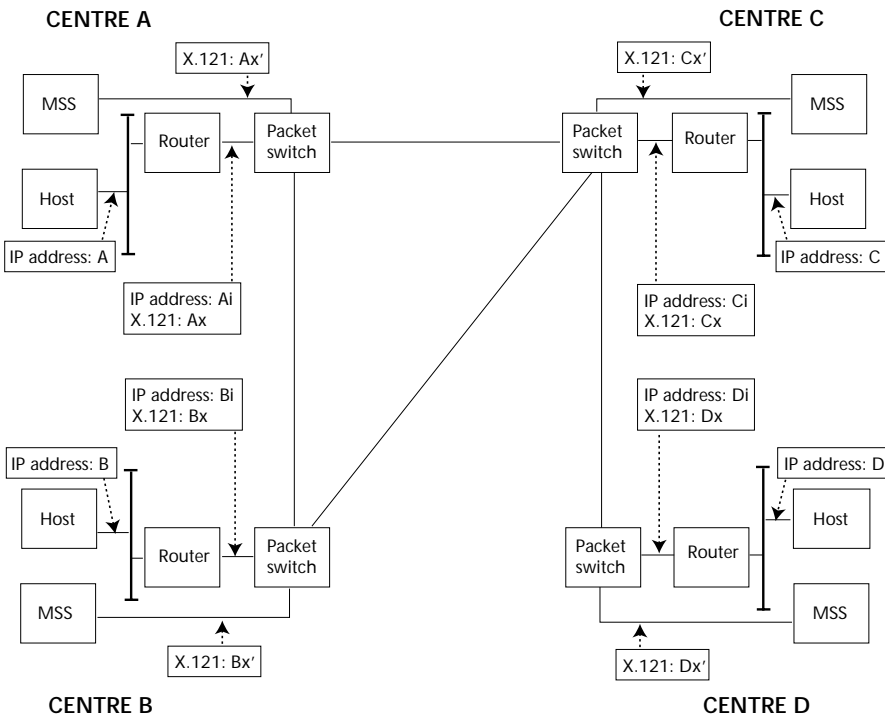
CENTRE A

X.121: Ax′

MSS

Router

Packet switch

Host

IP address: A

IP address: Ai
X.121: Ax

CENTRE C

X.121: Cx′

Packet switch

Router

MSS

Host

IP address: C

IP address: Ci
X.121: Cx

IP address: Bi
X.121: Bx

IP address: B

Host

Router

Packet switch

MSS

X.121: Bx′

CENTRE B

IP address: Di
X.121: Dx

IP address: D

Host

Packet switch

Router

MSS

X.121: Dx′

CENTRE D